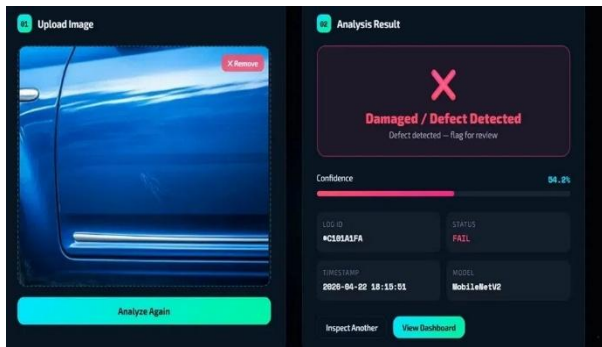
01 Upload Image

X Remove

Analyze Again

02 Analysis Result

Damaged / Defect Detected

Defect detected — flag for review

Confidence

54.2%

LOG ID

#C101A1FA

STATUS

FAIL

TIMESTAMP

2026-04-22 18:15:51

MODEL

MobileNetV2

Inspect Another

View Dashboard